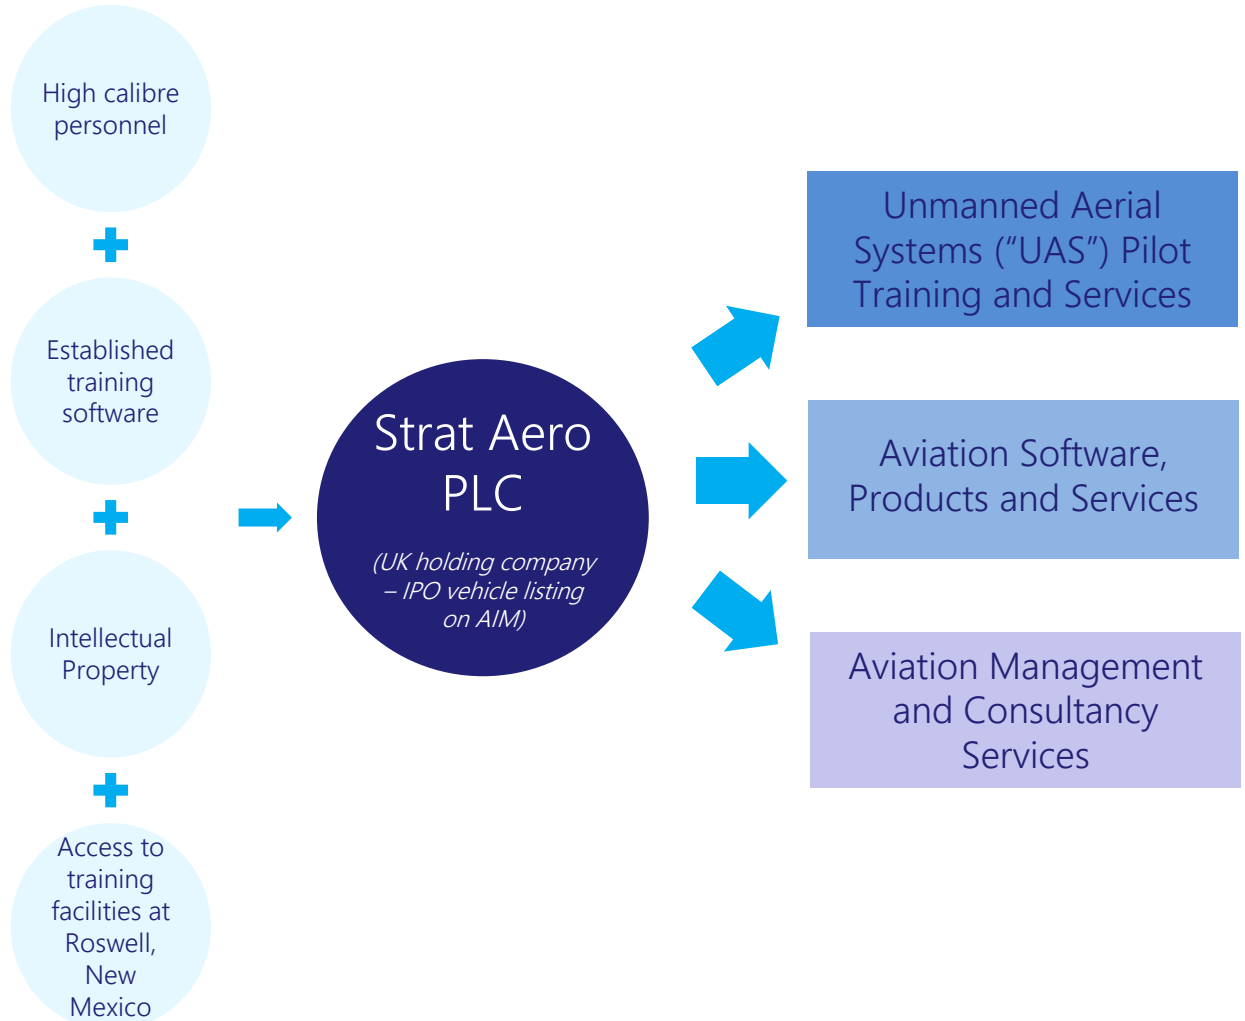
High calibre personnel

Established training software

Intellectual Property

Access to training facilities at Roswell, New Mexico

Strat Aero PLC

(UK holding company – IPO vehicle listing on AIM)

Unmanned Aerial Systems (“UAS”) Pilot Training and Services

Aviation Software, Products and Services

Aviation Management and Consultancy Services